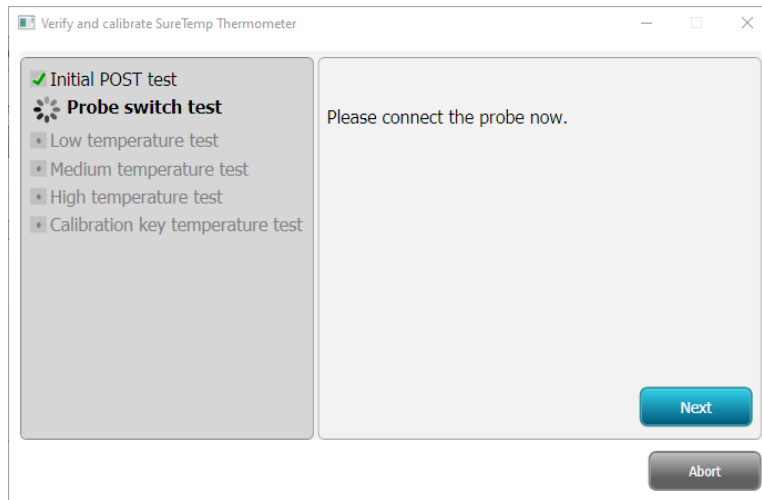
Verify and calibrate SureTemp Thermometer

Initial POST test
Probe switch test
Low temperature test
Medium temperature test
High temperature test
Calibration key temperature test

Please connect the probe now.

Next

Abort